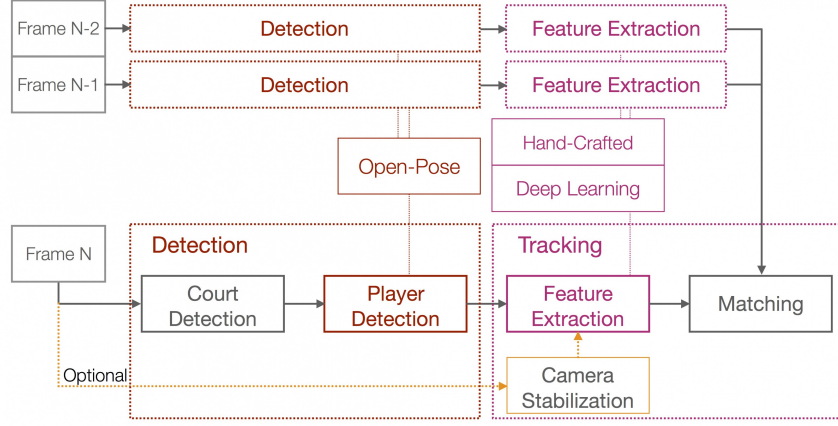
Frame N-2
Detection
Feature Extraction
Frame N-1
Detection
Feature Extraction
Open-Pose
Hand-Crafted
Deep Learning
Frame N
Detection
Tracking
Court Detection
Player Detection
Feature Extraction
Matching
Optional
Camera Stabilization